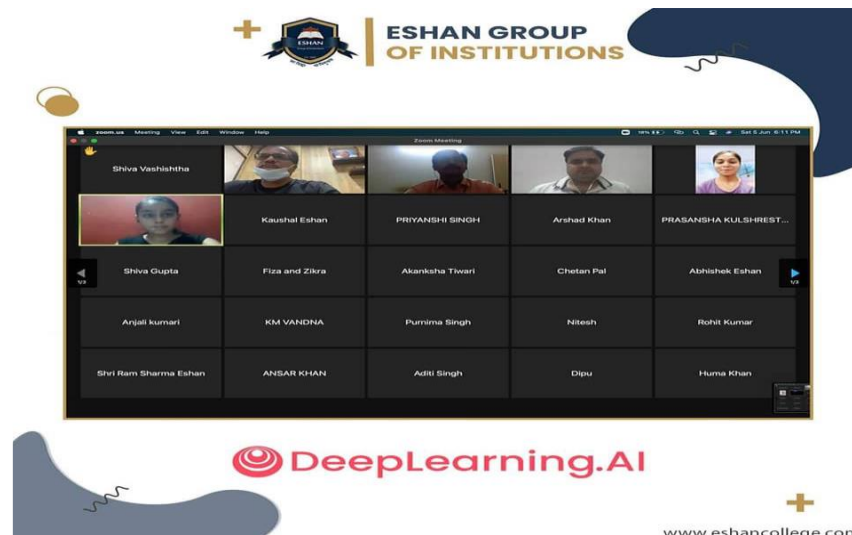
ESHAN

ESHAN GROUP OF INSTITUTIONS

zoom.us Meeting View Edit Window Help

Sat 5 Jun 6:11 PM

Zoom Meeting

Shiva Vashishtha

Kaushal Eshan

PRIYANSHI SINGH

Arshad Khan

PRASANSHA KULSHREST...

Shiva Gupta

Fiza and Zikra

Akanksha Tiwari

Chetan Pal

Abhishek Eshan

1/2

1/2

Anjali kumari

KM VANDNA

Purnima Singh

Nitesh

Rohit Kumar

Shri Ram Sharma Eshan

ANSAR KHAN

Aditi Singh

Dipu

Huma Khan

DeepLearning.AI

www.eshancollege.com